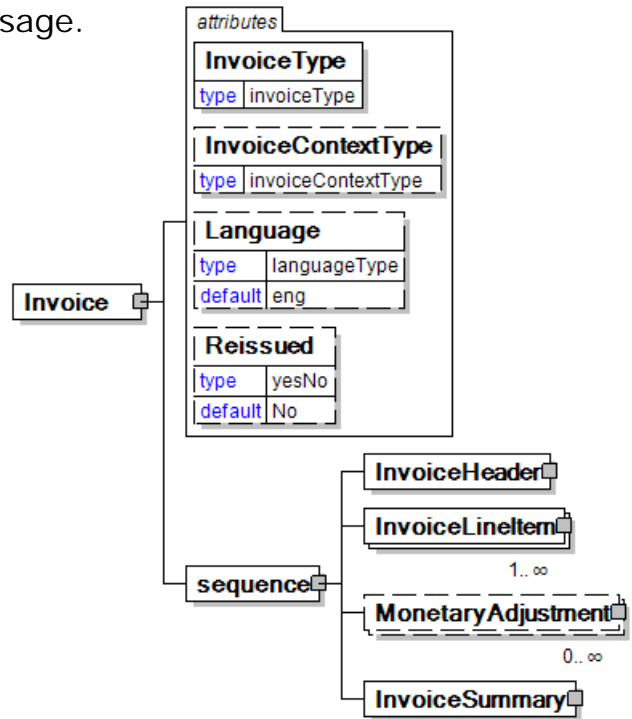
sage.

attributes

InvoiceType
type invoiceType

InvoiceContextType
type invoiceContextType

Language
type languageType
default eng

Reissued
type yesNo
default No

Invoice

sequence

InvoiceHeader

InvoiceLineItem
1.. ∞

MonetaryAdjustment
0.. ∞

InvoiceSummary